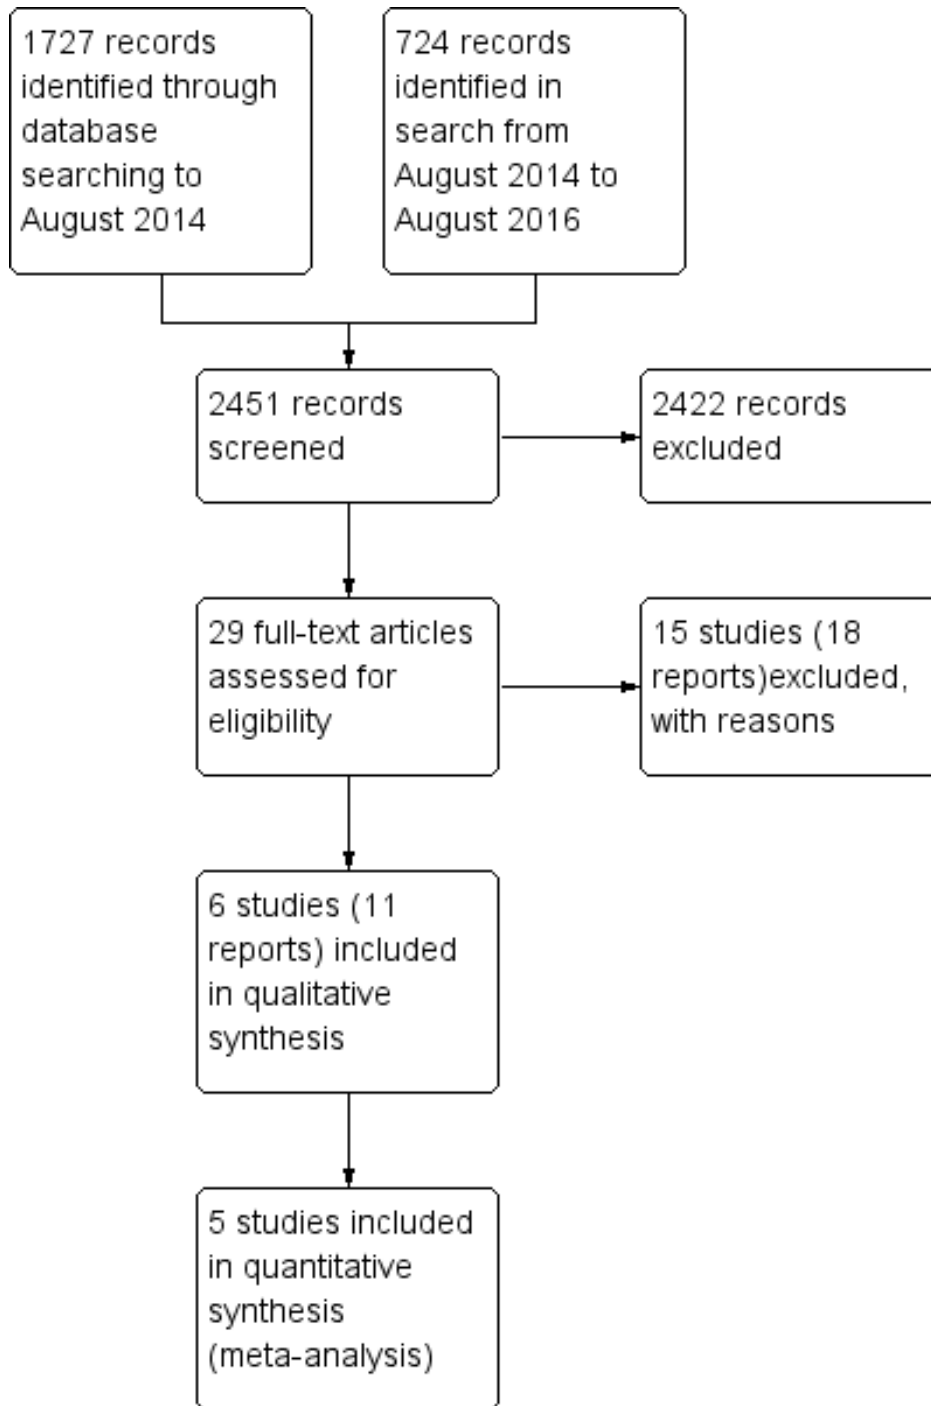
1727 records identified through database searching to August 2014

724 records identified in search from August 2014 to August 2016

2451 records screened

2422 records excluded

29 full-text articles assessed for eligibility

15 studies (18 reports)excluded, with reasons

6 studies (11 reports) included in qualitative synthesis

5 studies included in quantitative synthesis (meta-analysis)